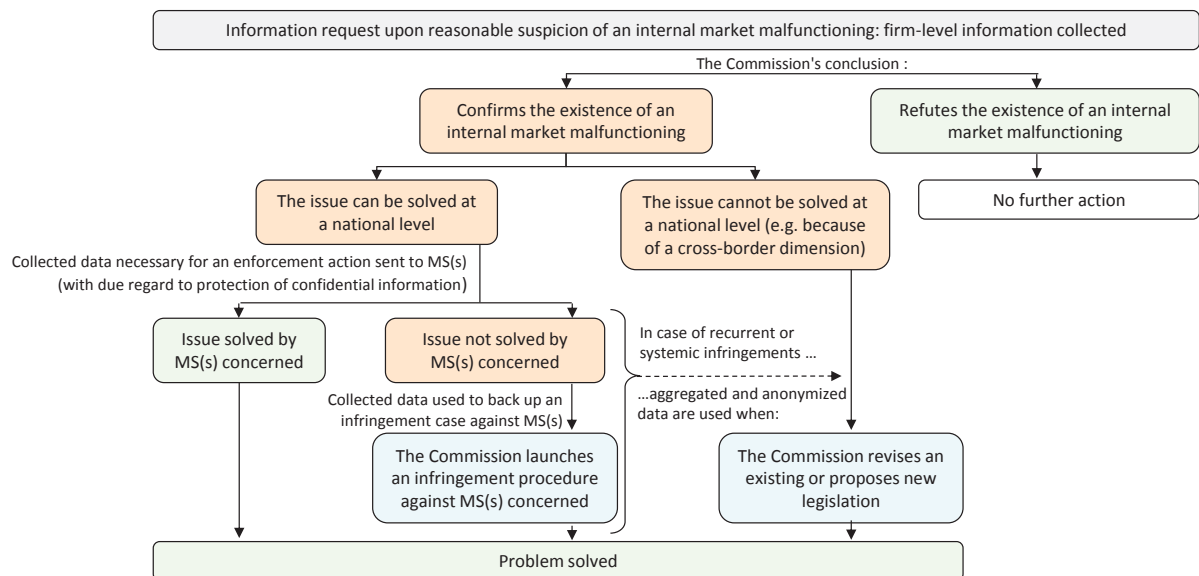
Information request upon reasonable suspicion of an internal market malfunctioning: firm-level information collected

The Commission's conclusion :

Confirms the existence of an internal market malfunctioning

Refutes the existence of an internal market malfunctioning

No further action

The issue can be solved at a national level

The issue cannot be solved at a national level (e.g. because of a cross-border dimension)

Collected data necessary for an enforcement action sent to MS(s) (with due regard to protection of confidential information)

Issue solved by MS(s) concerned

Issue not solved by MS(s) concerned

In case of recurrent or systemic infringements ...

...aggregated and anonymized data are used when:

Collected data used to back up an infringement case against MS(s)

The Commission launches an infringement procedure against MS(s) concerned

The Commission revises an existing or proposes new legislation

Problem solved